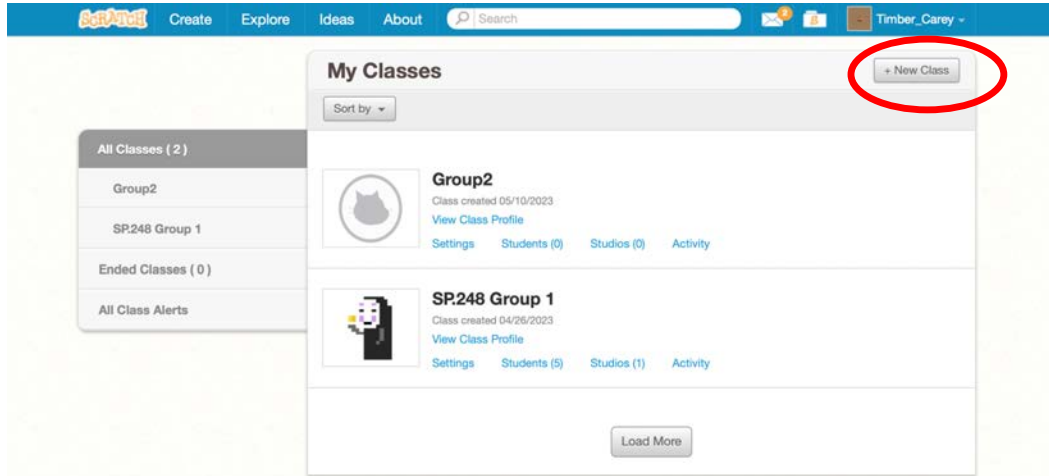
SCRATCH Create Explore Ideas About Search 3 Timber_Carey

My Classes

+ New Class

Sort by

All Classes ( 2 )

Group2

SP.248 Group 1

Ended Classes ( 0 )

All Class Alerts

Group2
Class created 05/10/2023
View Class Profile
Settings Students (0) Studios (0) Activity

SP.248 Group 1
Class created 04/26/2023
View Class Profile
Settings Students (5) Studios (1) Activity

Load More